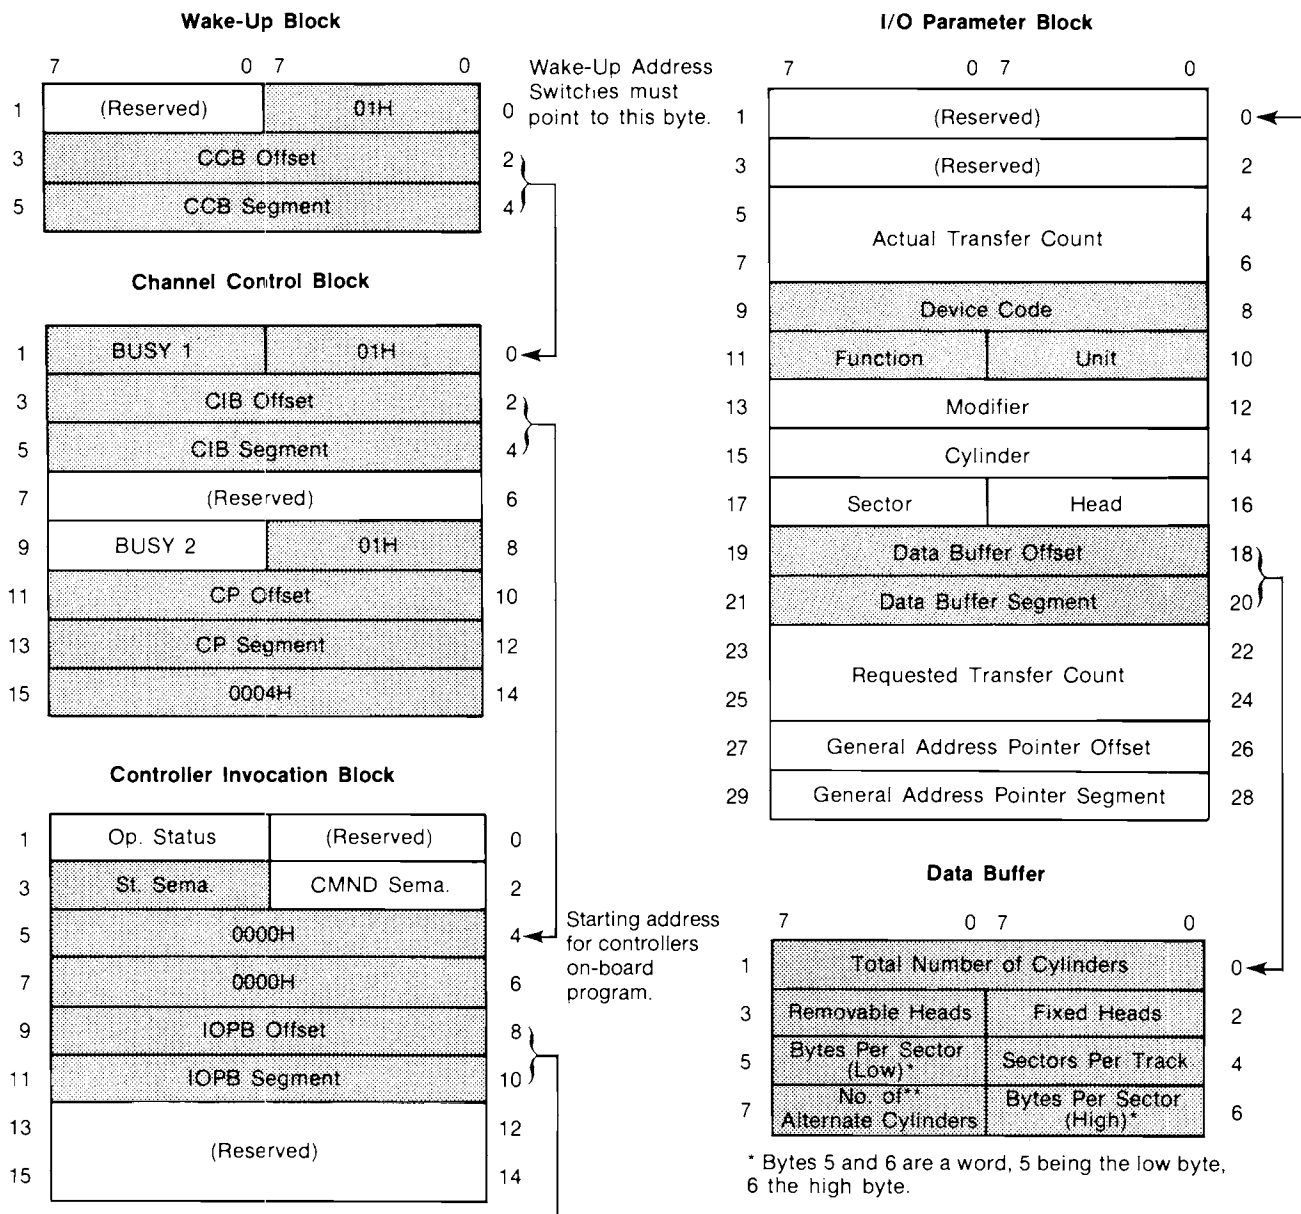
Wake-Up Block

| 7 | 0 7 | 0 |
|---|---|---|
| 1 | (Reserved) | 01H | 0 |
| 3 | CCB Offset | 2 |
| 5 | CCB Segment | 4 |

Wake-Up Address Switches must point to this byte.

Channel Control Block

| | | | |
|---|---|---|---|
| 1 | BUSY 1 | 01H | 0 |
| 3 | CIB Offset | | 2 |
| 5 | CIB Segment | | 4 |
| 7 | (Reserved) | | 6 |
| 9 | BUSY 2 | 01H | 8 |
| 11 | CP Offset | | 10 |
| 13 | CP Segment | | 12 |
| 15 | 0004H | | 14 |

Controller Invocation Block

| | | | |
|---|---|---|---|
| 1 | Op. Status | (Reserved) | 0 |
| 3 | St. Sema. | CMND Sema. | 2 |
| 5 | 0000H | | 4 |
| 7 | 0000H | | 6 |
| 9 | IOPB Offset | | 8 |
| 11 | IOPB Segment | | 10 |
| 13 | (Reserved) | | 12 |
| 15 | | | 14 |

Starting address for controllers on-board program.

I/O Parameter Block

7 0 7 0

| | | | |
|---|---|---|---|
| 1 | (Reserved) | | 0 |
| 3 | (Reserved) | | 2 |
| 5 | Actual Transfer Count | | 4 |
| 7 | | | 6 |
| 9 | Device Code | | 8 |
| 11 | Function | Unit | 10 |
| 13 | Modifier | | 12 |
| 15 | Cylinder | | 14 |
| 17 | Sector | Head | 16 |
| 19 | Data Buffer Offset | | 18 |
| 21 | Data Buffer Segment | | 20 |
| 23 | Requested Transfer Count | | 22 |
| 25 | | | 24 |
| 27 | General Address Pointer Offset | | 26 |
| 29 | General Address Pointer Segment | | 28 |

Data Buffer

7 0 7 0

| | | | |
|---|---|---|---|
| 1 | Total Number of Cylinders | | 0 |
| 3 | Removable Heads | Fixed Heads | 2 |
| 5 | Bytes Per Sector (Low)* | Sectors Per Track | 4 |
| 7 | No. of** Alternate Cylinders | Bytes Per Sector (High)* | 6 |

* Bytes 5 and 6 are a word, 5 being the low byte, 6 the high byte.